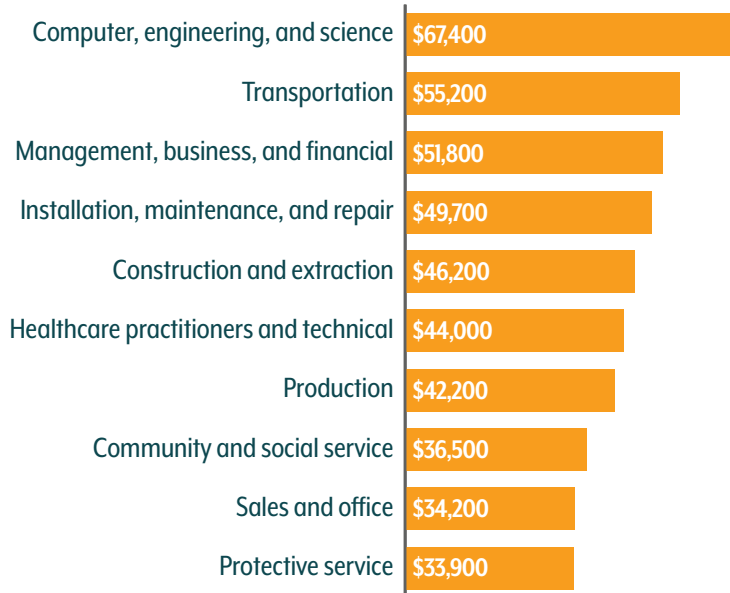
| Category | Value |
|---|---|
| Computer, engineering, and science | \$67,400 |
| Transportation | \$55,200 |
| Management, business, and financial | \$51,800 |
| Installation, maintenance, and repair | \$49,700 |
| Construction and extraction | \$46,200 |
| Healthcare practitioners and technical | \$44,000 |
| Production | \$42,200 |
| Community and social service | \$36,500 |
| Sales and office | \$34,200 |
| Protective service | \$33,900 |